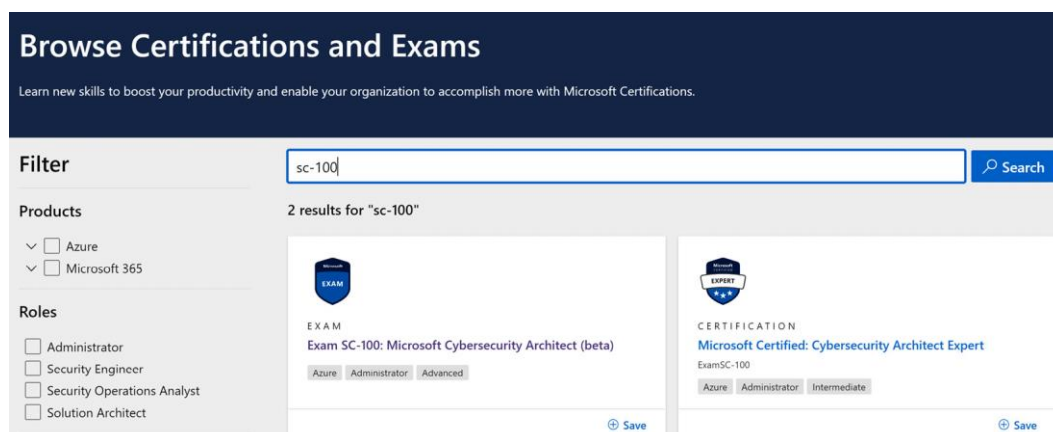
Browse Certifications and Exams

Learn new skills to boost your productivity and enable your organization to accomplish more with Microsoft Certifications.

Filter

sc-100

Search

Products

Azure

Microsoft 365

Roles

Administrator

Security Engineer

Security Operations Analyst

Solution Architect

2 results for "sc-100"

Microsoft

EXAM

EXAM

Exam SC-100: Microsoft Cybersecurity Architect (beta)

Azure Administrator Advanced

⊕ Save

Microsoft Certified

EXPERT

CERTIFICATION

Microsoft Certified: Cybersecurity Architect Expert

ExamSC-100

Azure Administrator Intermediate

⊕ Save